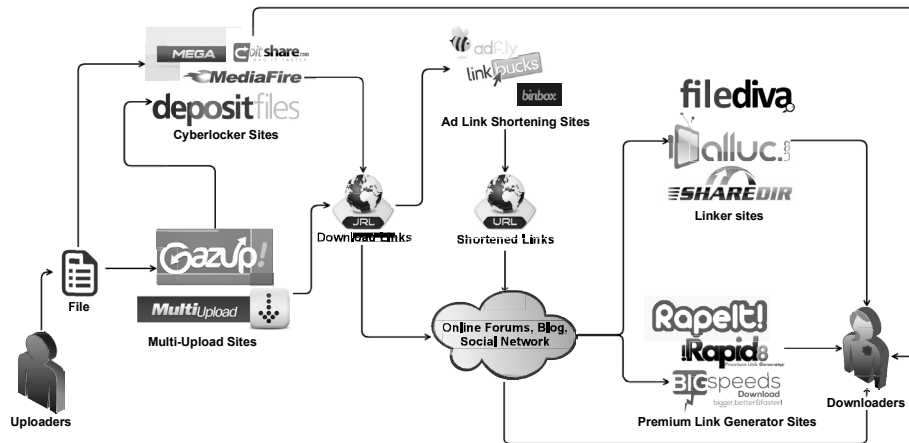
MEGA
bitshare
MediaFire
depositfiles
Cyberlocker Sites
adfly
linkbucks
binbox
Ad Link Shortening Sites
filediva
alluc
SHAREDIR
Linker sites
URL
Download Links
URL
Shortened Links
File
Gazup!
MultiUpload
Multi-Upload Sites
Online Forums, Blog, Social Network
RapeIt!
!Rapid8
BIGspeeds Download
Premium Link Generator Sites
Uploaders
Downloaders